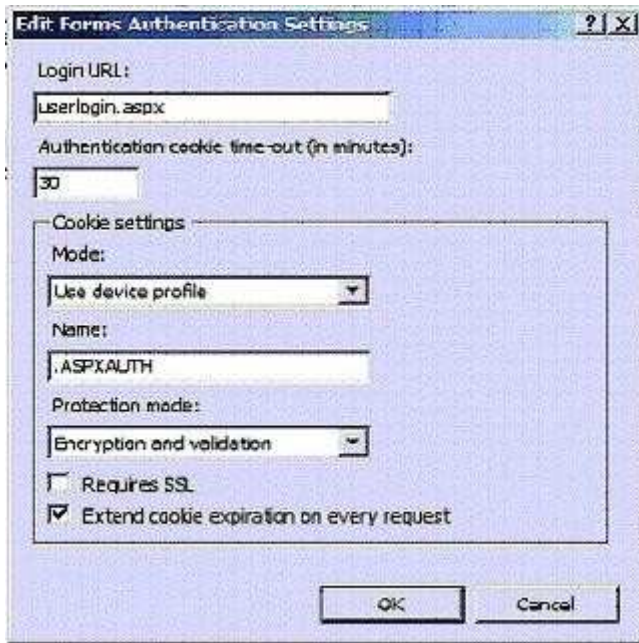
Edit Forms Authentication Settings

? X

Login URL:

userlogin.aspx

Authentication cookie time-out (in minutes):

30

Cookie settings

Mode:

Use device profile

Name:

.ASPXAUTH

Protection mode:

Encryption and validation

Requires SSL

Extend cookie expiration on every request

OK

Cancel